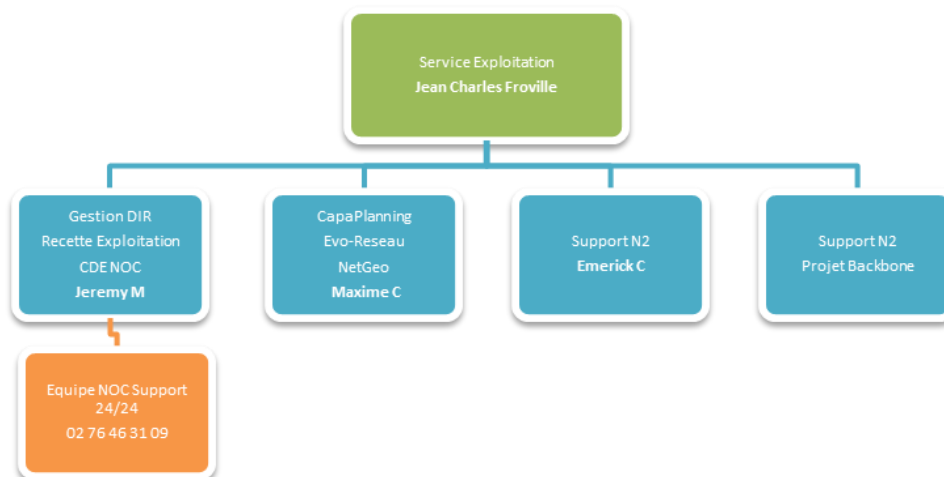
Service Exploitation
Jean Charles Froville

Gestion DIR
Recette Exploitation
CDE NOC
Jeremy M

CapaPlanning
Evo-Reseau
NetGeo
Maxime C

Support N2
Emerick C

Support N2
Projet Backbone

Equipe NOC Support 24/24
02 76 46 31 09